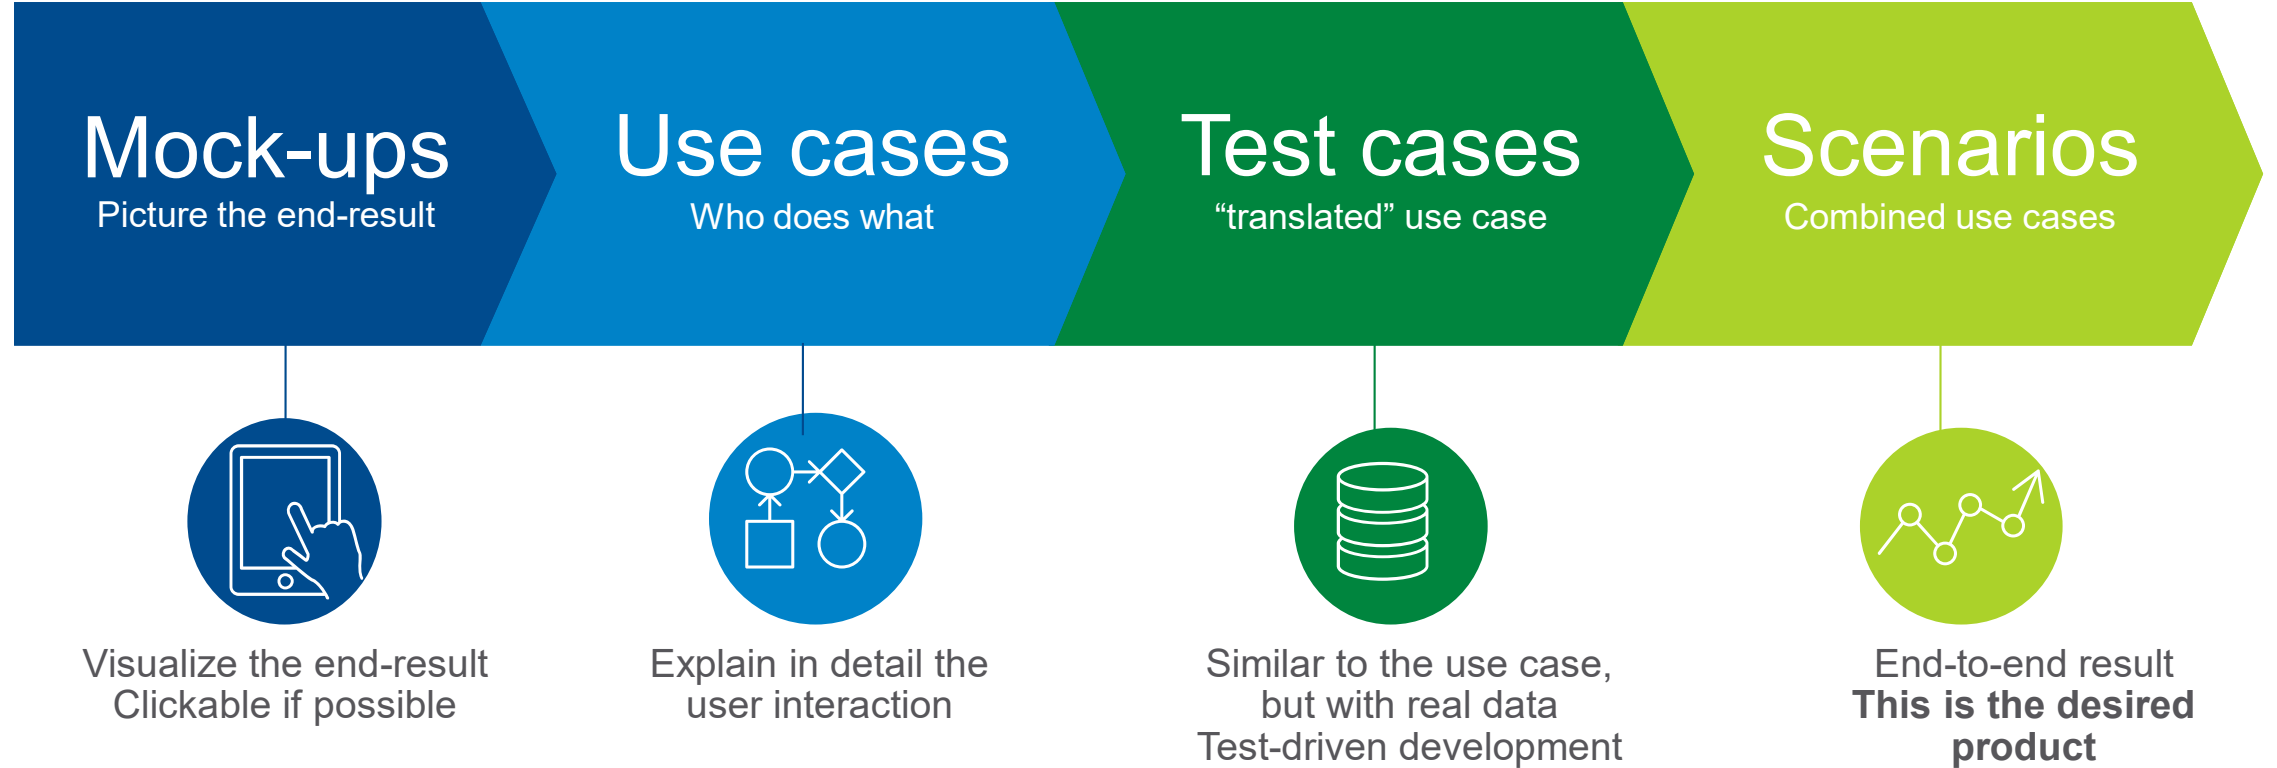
Mock-ups
Picture the end-result

Use cases
Who does what

Test cases
“translated” use case

Scenarios
Combined use cases

Visualize the end-result
Clickable if possible

Explain in detail the user interaction

Similar to the use case, but with real data
Test-driven development

End-to-end result
**This is the desired product**